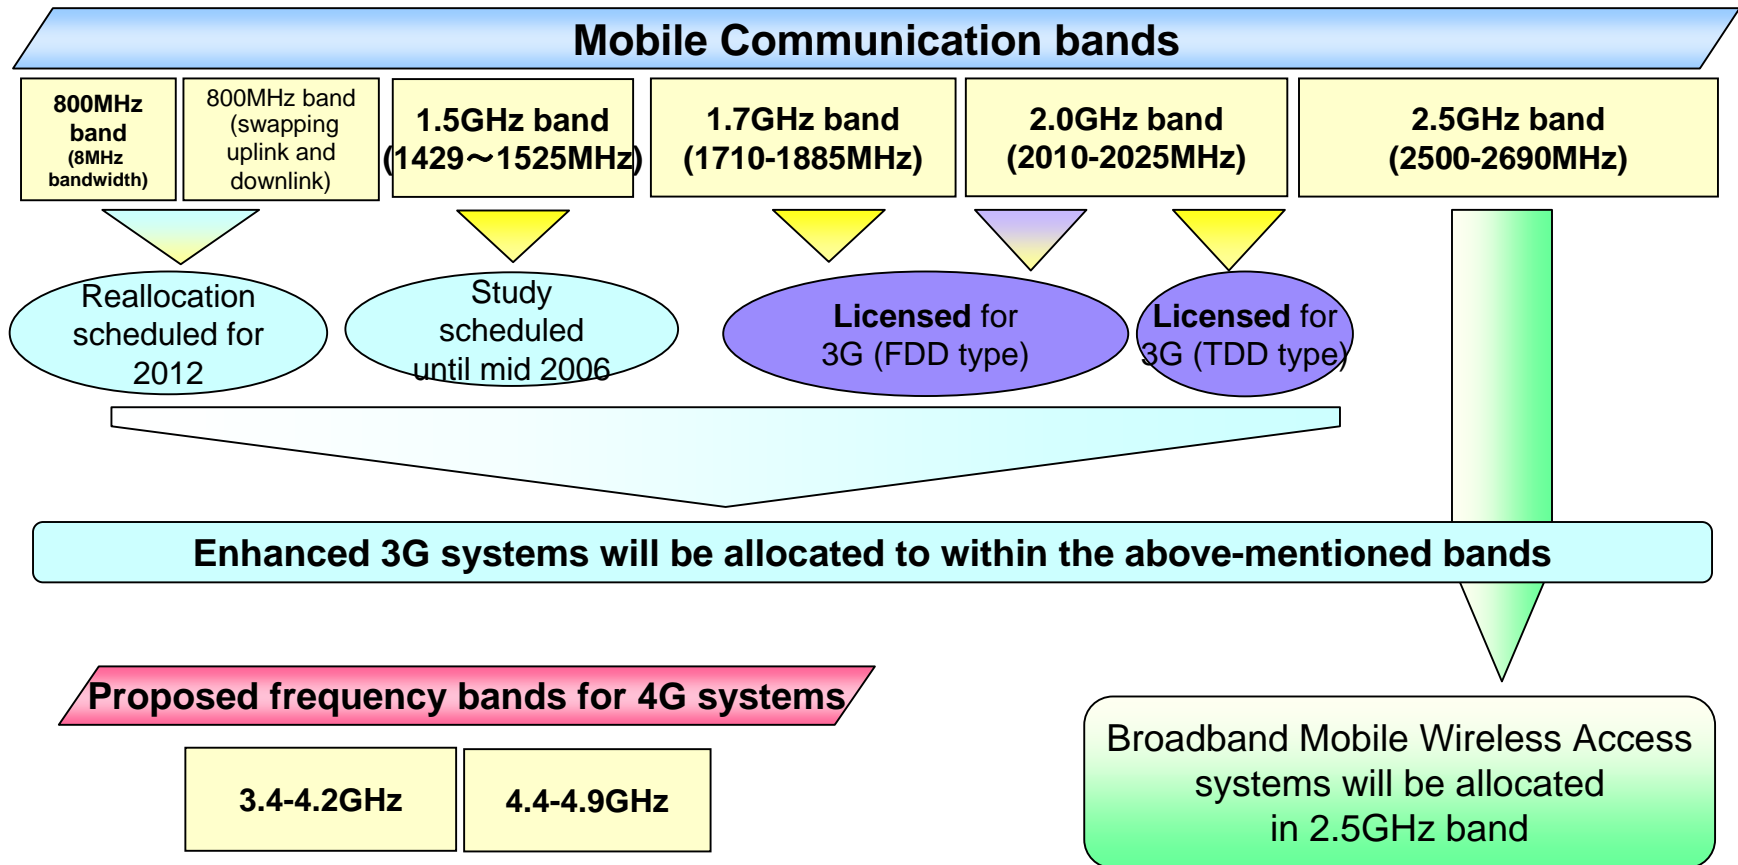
Mobile Communication bands

800MHz band (8MHz bandwidth)

800MHz band (swapping uplink and downlink)

1.5GHz band (1429～1525MHz)

1.7GHz band (1710-1885MHz)

2.0GHz band (2010-2025MHz)

2.5GHz band (2500-2690MHz)

Reallocation scheduled for 2012

Study scheduled until mid 2006

Licensed for 3G (FDD type)

Licensed for 3G (TDD type)

Enhanced 3G systems will be allocated to within the above-mentioned bands

Proposed frequency bands for 4G systems

3.4-4.2GHz

4.4-4.9GHz

Broadband Mobile Wireless Access systems will be allocated in 2.5GHz band